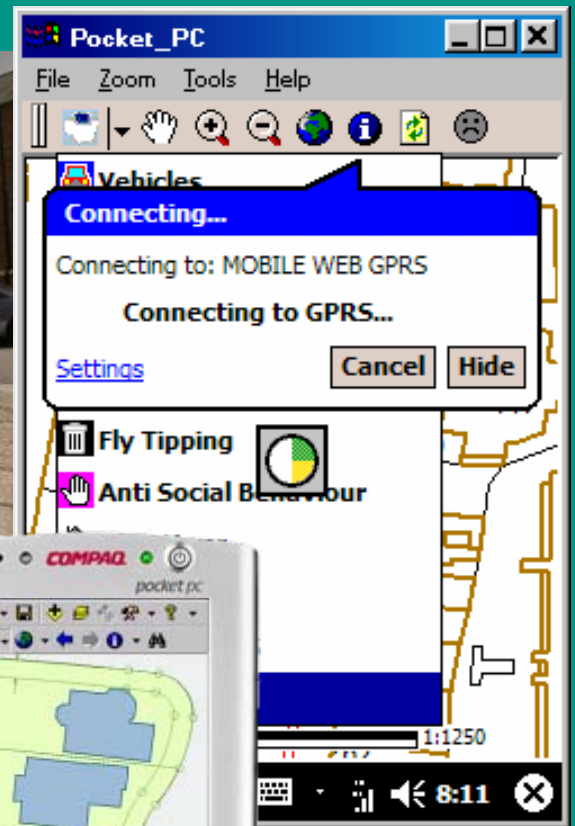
Pocket_PC

File Zoom Tools Help

Vehicles

Connecting...

Connecting to: MOBILE WEB GPRS

Connecting to GPRS...

Settings

Cancel

Hide

Fly Tipping

Anti Social Behaviour

COMPAQ

pocket pc

1:1250

8:11